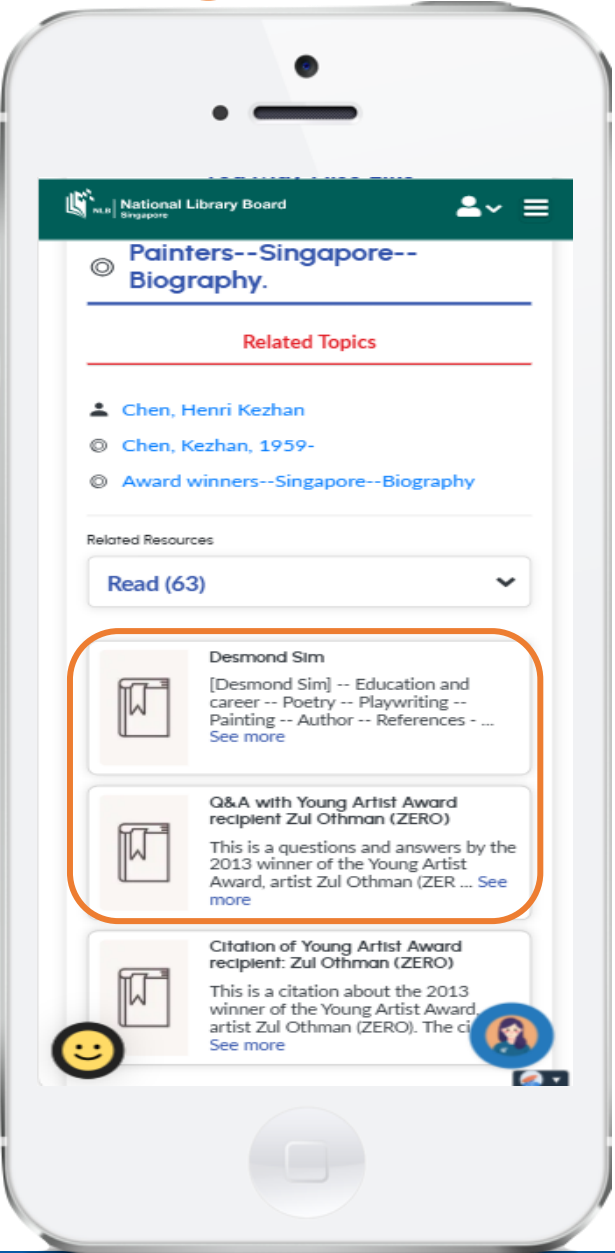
NLB | National Library Board Singapore

Painters--Singapore--Biography.

Related Topics

Chen, Henri Kezhan

Chen, Kezhan, 1959-

Award winners--Singapore--Biography

Related Resources

Read (63)

Desmond Sim

[Desmond Sim] -- Education and career -- Poetry -- Playwriting -- Painting -- Author -- References - ... See more

Q&A with Young Artist Award recipient Zul Othman (ZERO)

This is a questions and answers by the 2013 winner of the Young Artist Award, artist Zul Othman (ZER ... See more

Citation of Young Artist Award recipient: Zul Othman (ZERO)

This is a citation about the 2013 winner of the Young Artist Award, artist Zul Othman (ZERO). The ci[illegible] See more